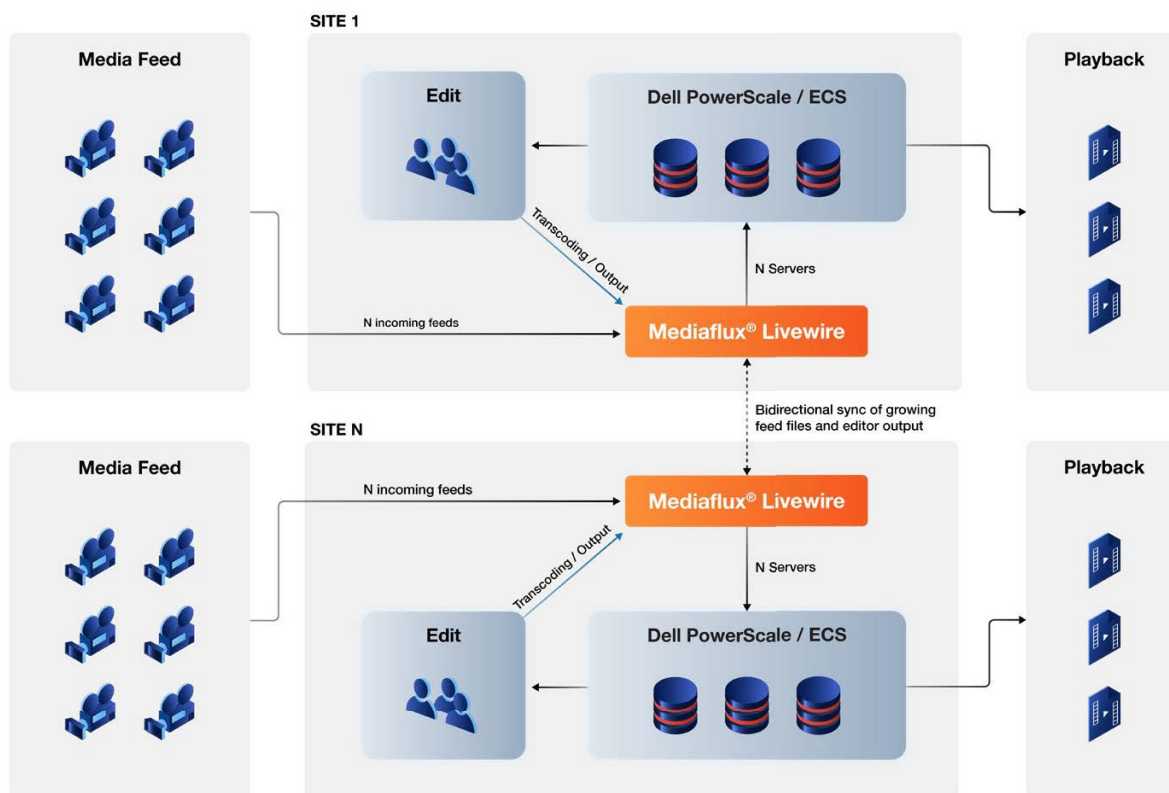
SITE 1

Media Feed

Edit

Dell PowerScale / ECS

Playback

Transcoding / Output

N Servers

N incoming feeds

Mediaflux® Livewire

Bidirectional sync of growing feed files and editor output

SITE N

Media Feed

N incoming feeds

Mediaflux® Livewire

Playback

Transcoding / Output

N Servers

Edit

Dell PowerScale / ECS